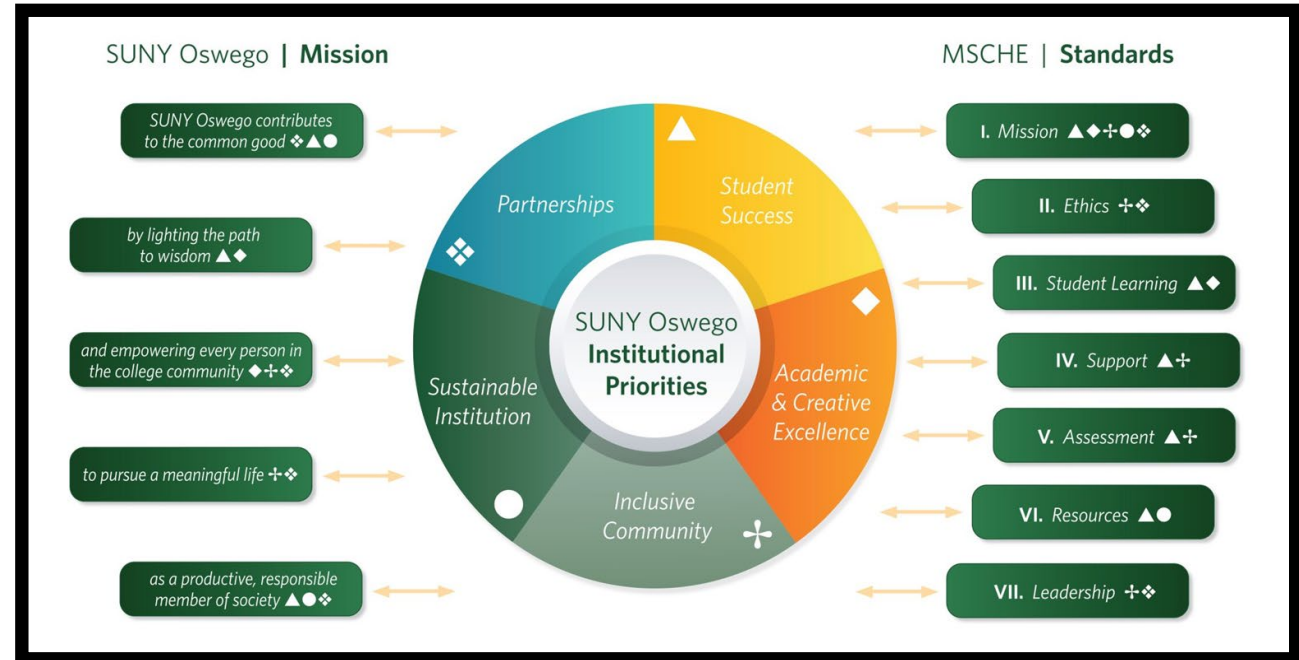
SUNY Oswego | Mission

SUNY Oswego contributes to the common good ❖▲●

by lighting the path to wisdom ▲◆

and empowering every person in the college community ◆✢❖

to pursue a meaningful life ✢❖

as a productive, responsible member of society ▲●❖

Partnerships ❖

Student Success ▲

Academic & Creative Excellence ◆

Inclusive Community ✢

Sustainable Institution ●

SUNY Oswego Institutional Priorities

MSCHE | Standards

I. Mission ▲◆✢●❖

II. Ethics ✢❖

III. Student Learning ▲◆

IV. Support ▲✢

V. Assessment ▲✢

VI. Resources ▲●

VII. Leadership ✢❖